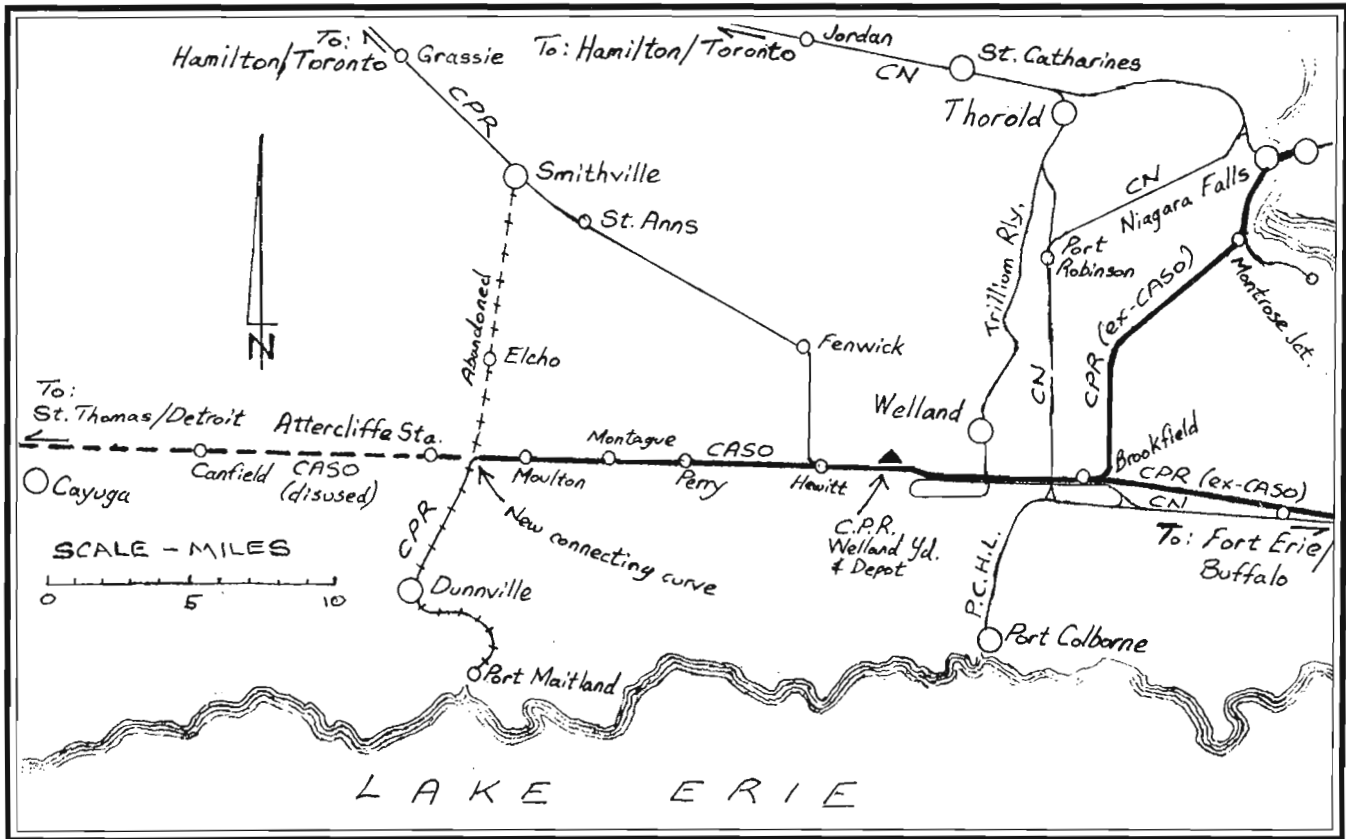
To: Hamilton/Toronto
Grassie
To: Hamilton/Toronto
Jordan
CN
St. Catharines
Thorold
CPR
Smithville
St. Anns
CN
Niagara Falls
Port Robinson
Trillium Rly.
Montrose Jct.
CPR (ex-CASO)
Abandoned
N
Elcho
Fenwick
Welland
CN
To: St. Thomas/Detroit
Attercliffe Sta.
Montague
CASO
Brookfield
Cayuga
Canfield
CASO (disused)
Moulton
Perry
Hewitt
CPR (ex-CASO)
CN
New connecting curve
C.P.R. Welland Yd. & Depot
To: Fort Erie/Buffalo
SCALE - MILES
0
5
10
CPR
Dunnville
P.C.H.L.
Port Colborne
Port Maitland
LAKE ERIE